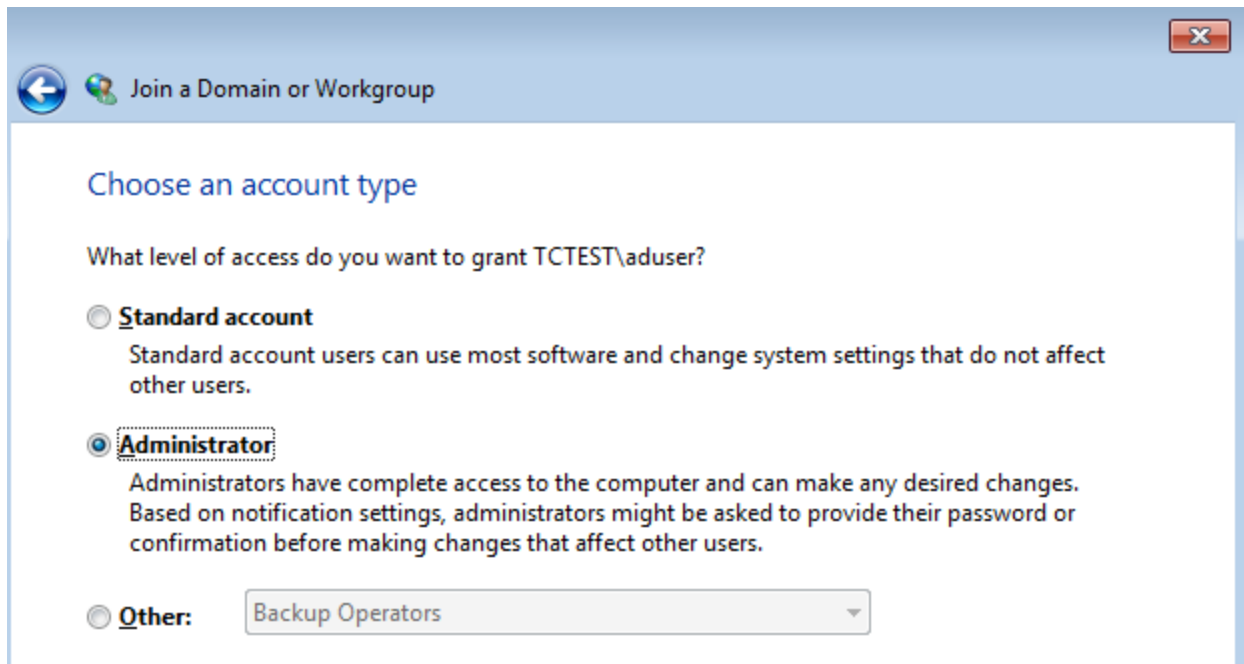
Join a Domain or Workgroup

Choose an account type

What level of access do you want to grant TCTEST\aduser?

Standard account

Standard account users can use most software and change system settings that do not affect other users.

Administrator

Administrators have complete access to the computer and can make any desired changes. Based on notification settings, administrators might be asked to provide their password or confirmation before making changes that affect other users.

Other: Backup Operators